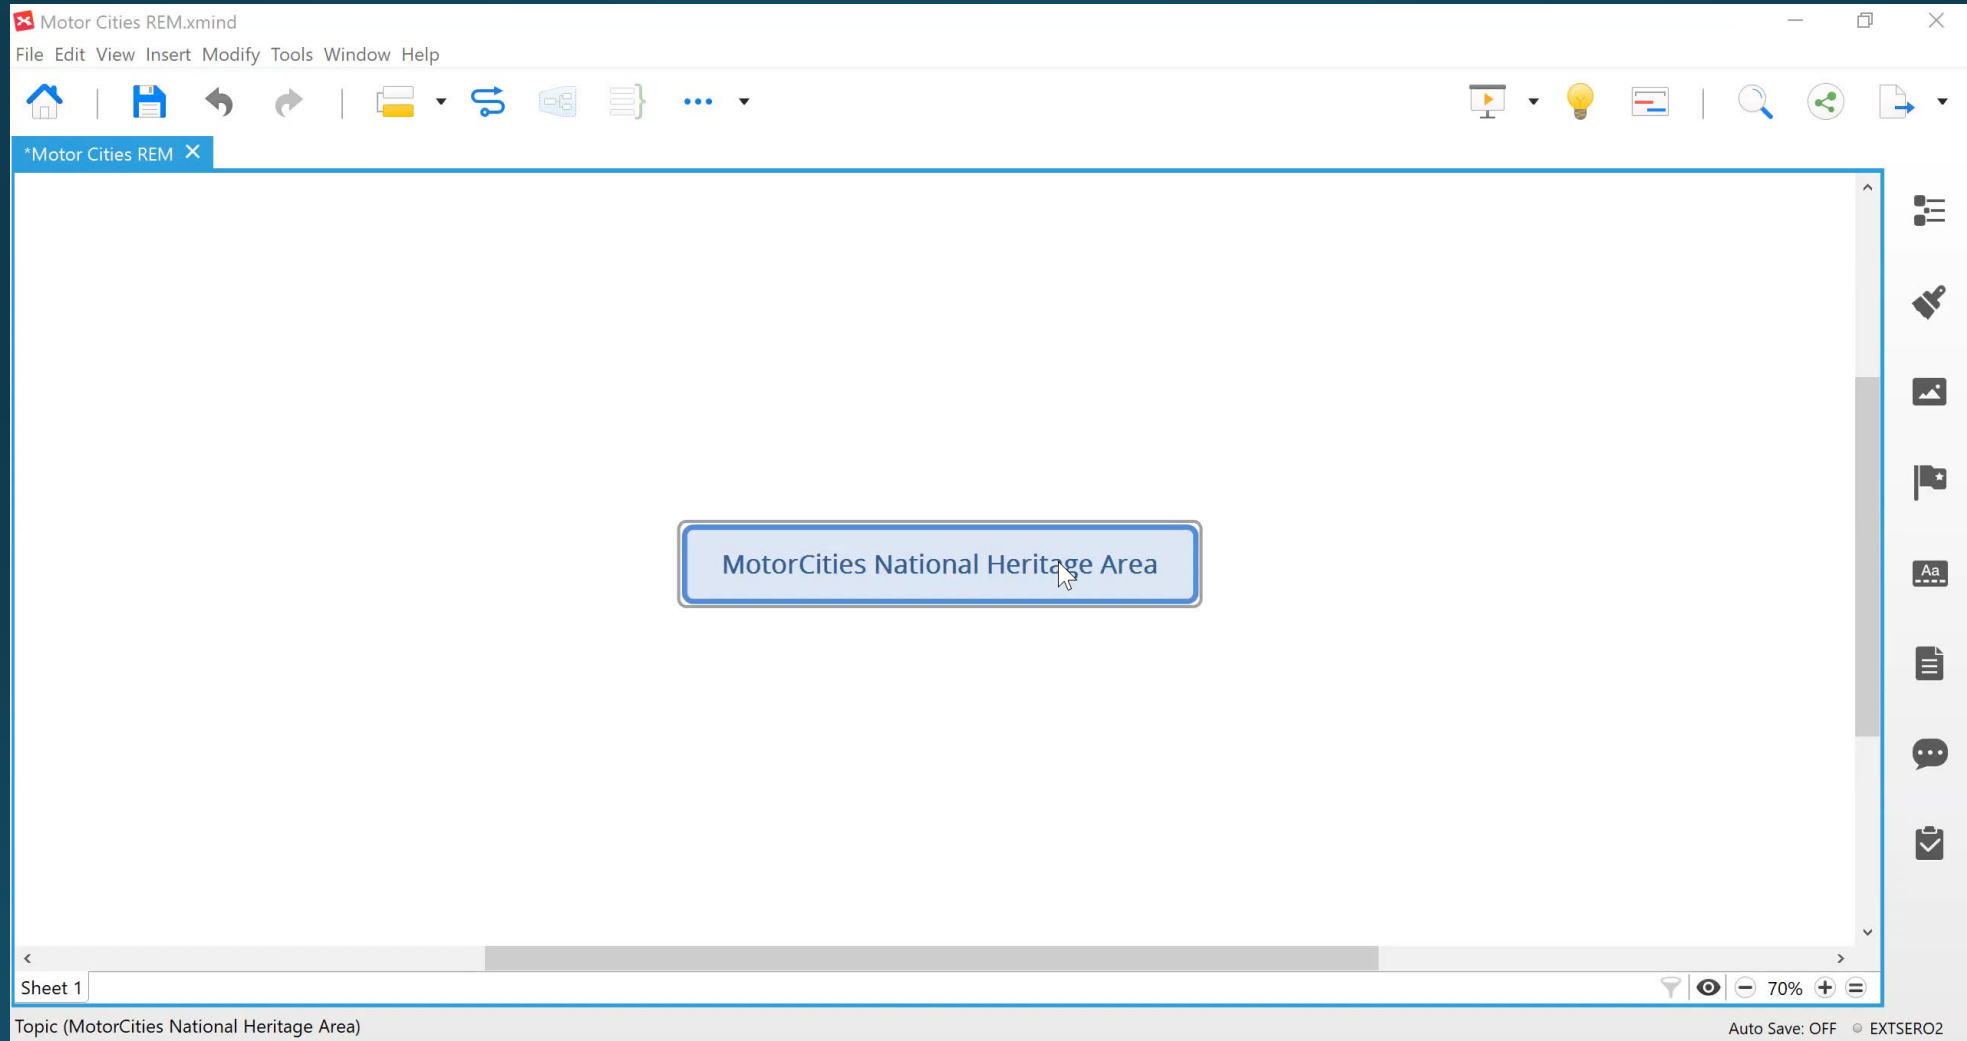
Motor Cities REM.xmind

File Edit View Insert Modify Tools Window Help

*Motor Cities REM

MotorCities National Heritage Area

Aa

Sheet 1

70%

Topic (MotorCities National Heritage Area)

Auto Save: OFF

EXTSERO2